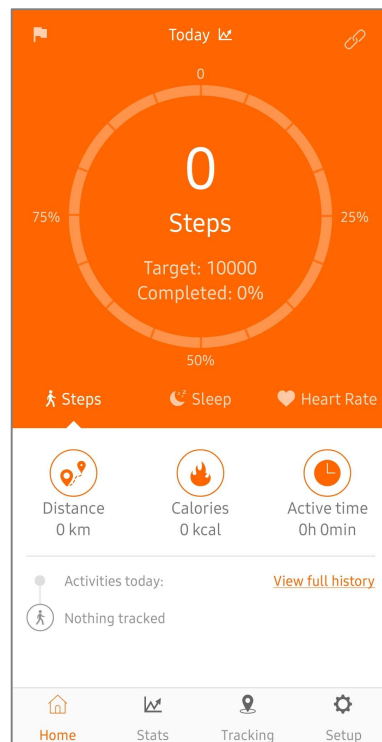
Today

0

75%

0

Steps

Target: 10000
Completed: 0%

25%

50%

Steps

Sleep

Heart Rate

Distance
0 km

Calories
0 kcal

Active time
0h 0min

Activities today:

View full history

Nothing tracked

Home

Stats

Tracking

Setup